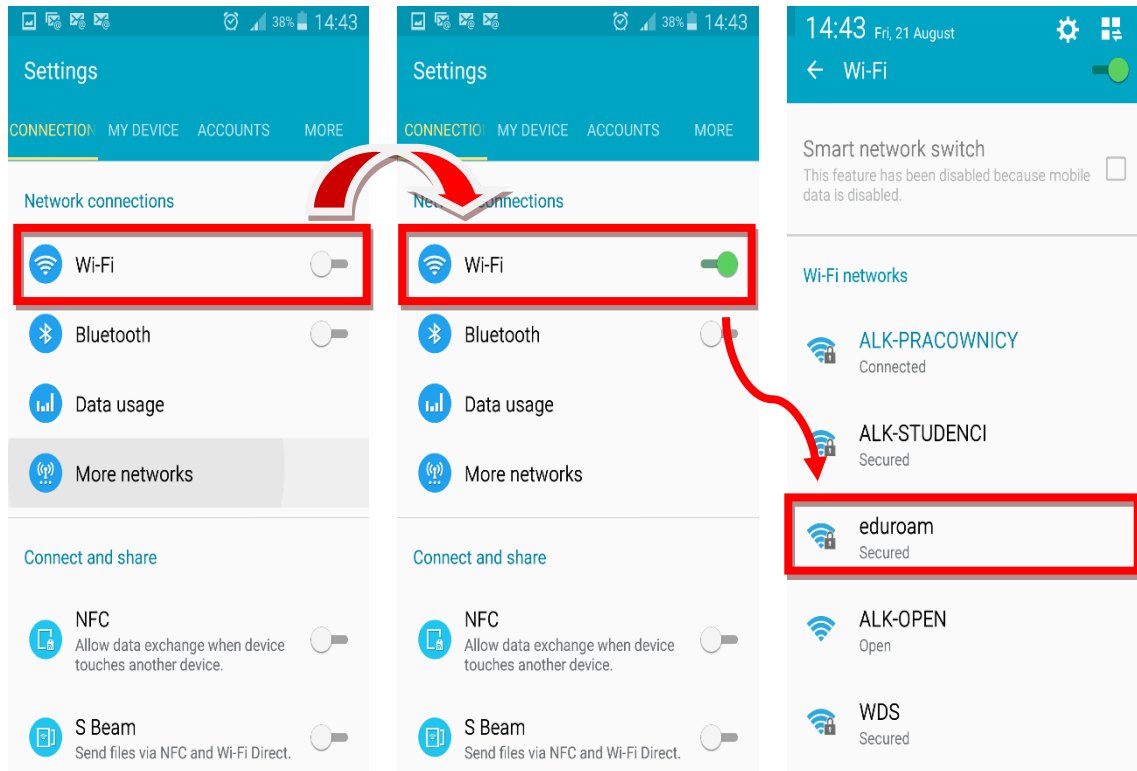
38% 14:43

Settings

CONNECTION MY DEVICE ACCOUNTS MORE

Network connections

Wi-Fi

Bluetooth

Data usage

More networks

Connect and share

NFC
Allow data exchange when device touches another device.

S Beam
Send files via NFC and Wi-Fi Direct.

38% 14:43

Settings

CONNECTION MY DEVICE ACCOUNTS MORE

Network connections

Wi-Fi

Bluetooth

Data usage

More networks

Connect and share

NFC
Allow data exchange when device touches another device.

S Beam
Send files via NFC and Wi-Fi Direct.

14:43 Fri, 21 August

Wi-Fi

Smart network switch
This feature has been disabled because mobile data is disabled.

Wi-Fi networks

ALK-PRACOWNICY
Connected

ALK-STUDENCI
Secured

eduroam
Secured

ALK-OPEN
Open

WDS
Secured